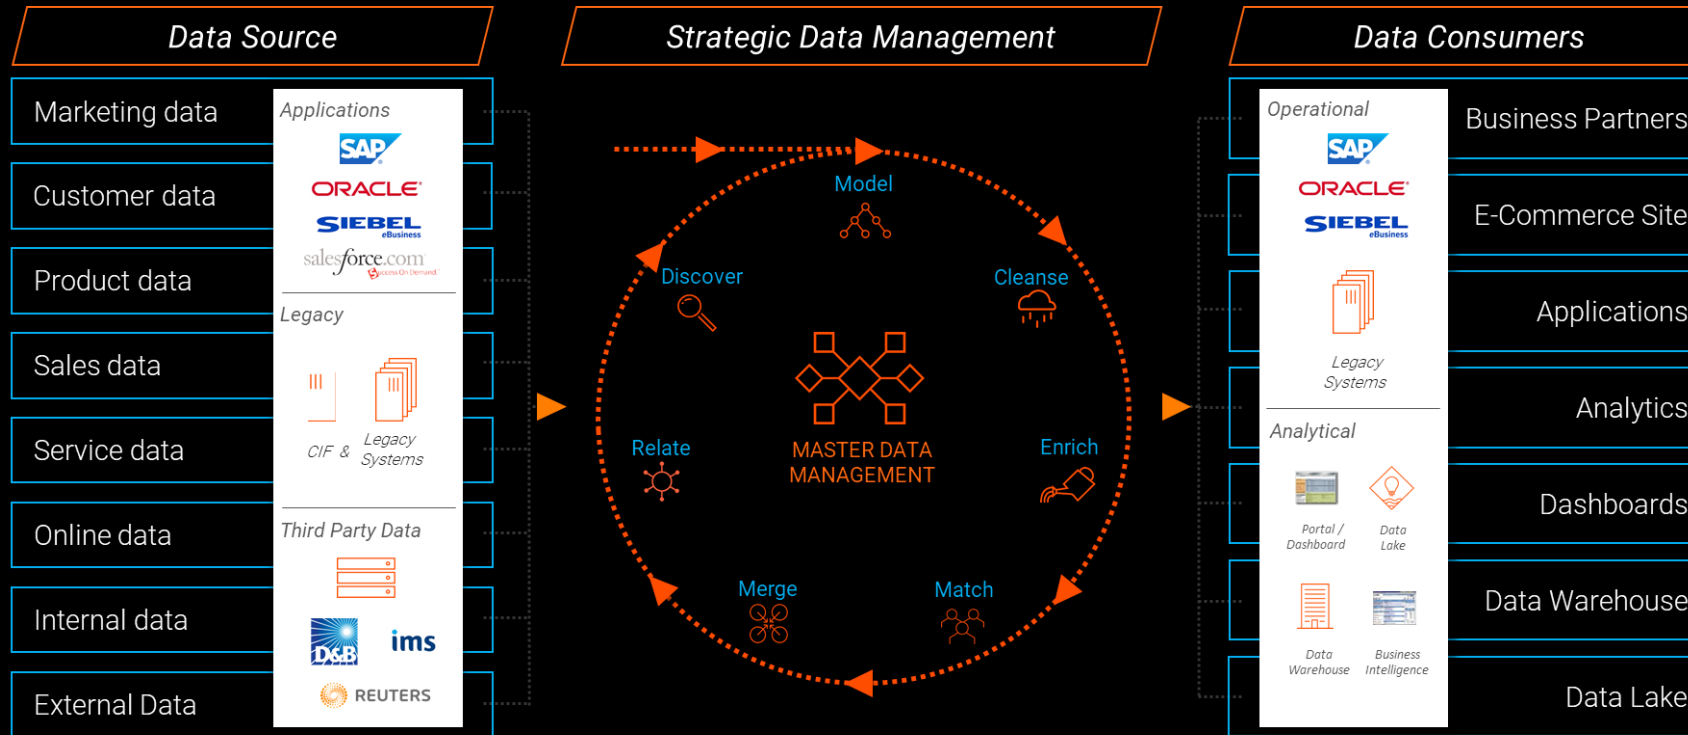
Data Source

Marketing data

Customer data

Product data

Sales data

Service data

Online data

Internal data

External Data

Applications

SAP

ORACLE

SIEBEL eBusiness

salesforce.com Success On Demand

Legacy

CIF & Legacy Systems

Third Party Data

D&B

ims

REUTERS

Strategic Data Management

Model

Discover

Cleanse

Relate

MASTER DATA MANAGEMENT

Enrich

Merge

Match

Data Consumers

Operational

SAP

ORACLE

SIEBEL eBusiness

Legacy Systems

Analytical

Portal / Dashboard

Data Lake

Data Warehouse

Business Intelligence

Business Partners

E-Commerce Site

Applications

Analytics

Dashboards

Data Warehouse

Data Lake